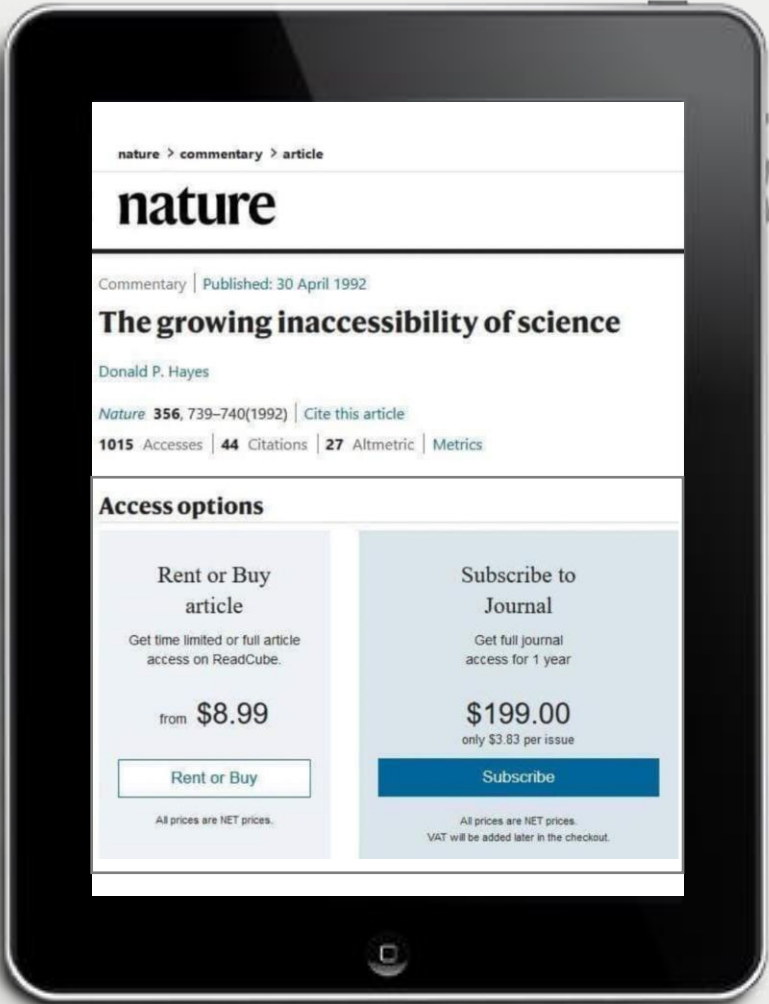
nature > commentary > article

nature

Commentary | Published: 30 April 1992

The growing inaccessibility of science

Donald P. Hayes

Nature 356, 739–740(1992) | Cite this article

1015 Accesses | 44 Citations | 27 Altmetric | Metrics

Access options

Rent or Buy article

Get time limited or full article access on ReadCube.

from $8.99

Rent or Buy

All prices are NET prices.

Subscribe to Journal

Get full journal access for 1 year

$199.00

only $3.83 per issue

Subscribe

All prices are NET prices.
VAT will be added later in the checkout.